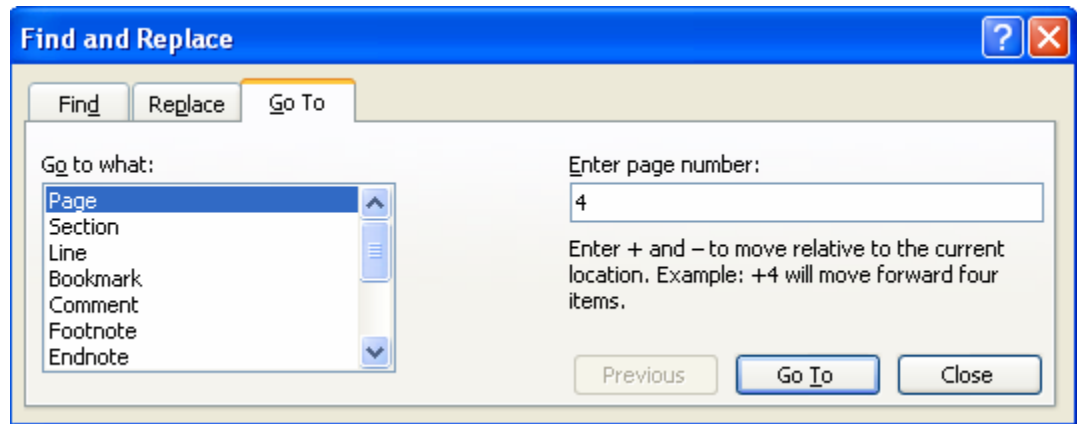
Find and Replace

Find Replace Go To

Go to what:

Page
Section
Line
Bookmark
Comment
Footnote
Endnote

Enter page number:

4

Enter + and – to move relative to the current location. Example: +4 will move forward four items.

Previous Go To Close